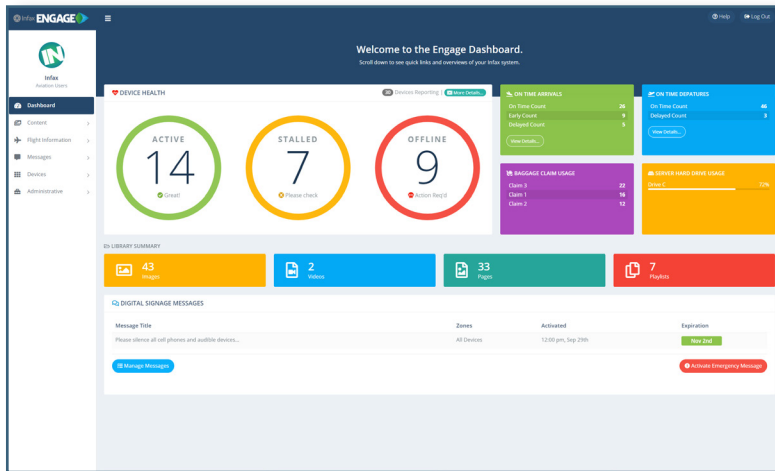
Infax ENGAGE

Help Log Out

Infax
Aviation Users

Dashboard
Content
Flight Information
Messages
Devices
Administrative

Welcome to the Engage Dashboard.

Scroll down to see quick links and overviews of your Infax system.

DEVICE HEALTH

30 Devices Reporting | More Details...

ACTIVE
14
Great!

STALLED
7
Please check

OFFLINE
9
Action Req'd

ON TIME ARRIVALS

| | |
|---|---|
| On Time Count | 26 |
| Early Count | 9 |
| Delayed Count | 5 |

View Details...

ON TIME DEPATURES

| | |
|---|---|
| On Time Count | 46 |
| Delayed Count | 3 |

View Details...

BAGGAGE CLAIM USAGE

| | |
|---|---|
| Claim 3 | 22 |
| Claim 1 | 16 |
| Claim 2 | 12 |

SERVER HARD DRIVE USAGE

Drive C 72%

LIBRARY SUMMARY

43
Images

2
Videos

33
Pages

7
Playlists

DIGITAL SIGNAGE MESSAGES

| Message Title | Zones | Activated | Expiration |
|---|---|---|---|
| Please silence all cell phones and audible devices... | All Devices | 12:00 pm, Sep 29th | Nov 2nd |

Manage Messages

Activate Emergency Message